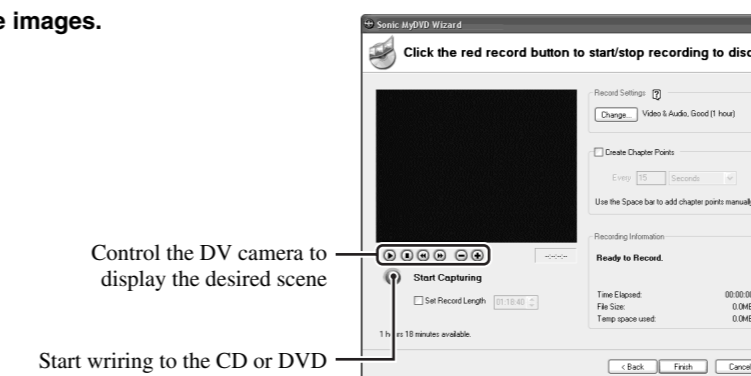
e images.

Sonic MyDVD Wizard

Click the red record button to start/stop recording to disc

Record Settings ?

Change... Video & Audio, Good (1 hour)

Create Chapter Points

Every 15 Seconds

Use the Space bar to add chapter points manuall

Recording Information

Ready to Record.

Time Elapsed: 00:00:0

File Size: 0.0M

Temp space used: 0.0M

Start Capturing

Set Record Length 01:18:40

1 h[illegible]s 18 minutes available.

< Back Finish Cancel

Control the DV camera to display the desired scene

Start wriring to the CD or DVD